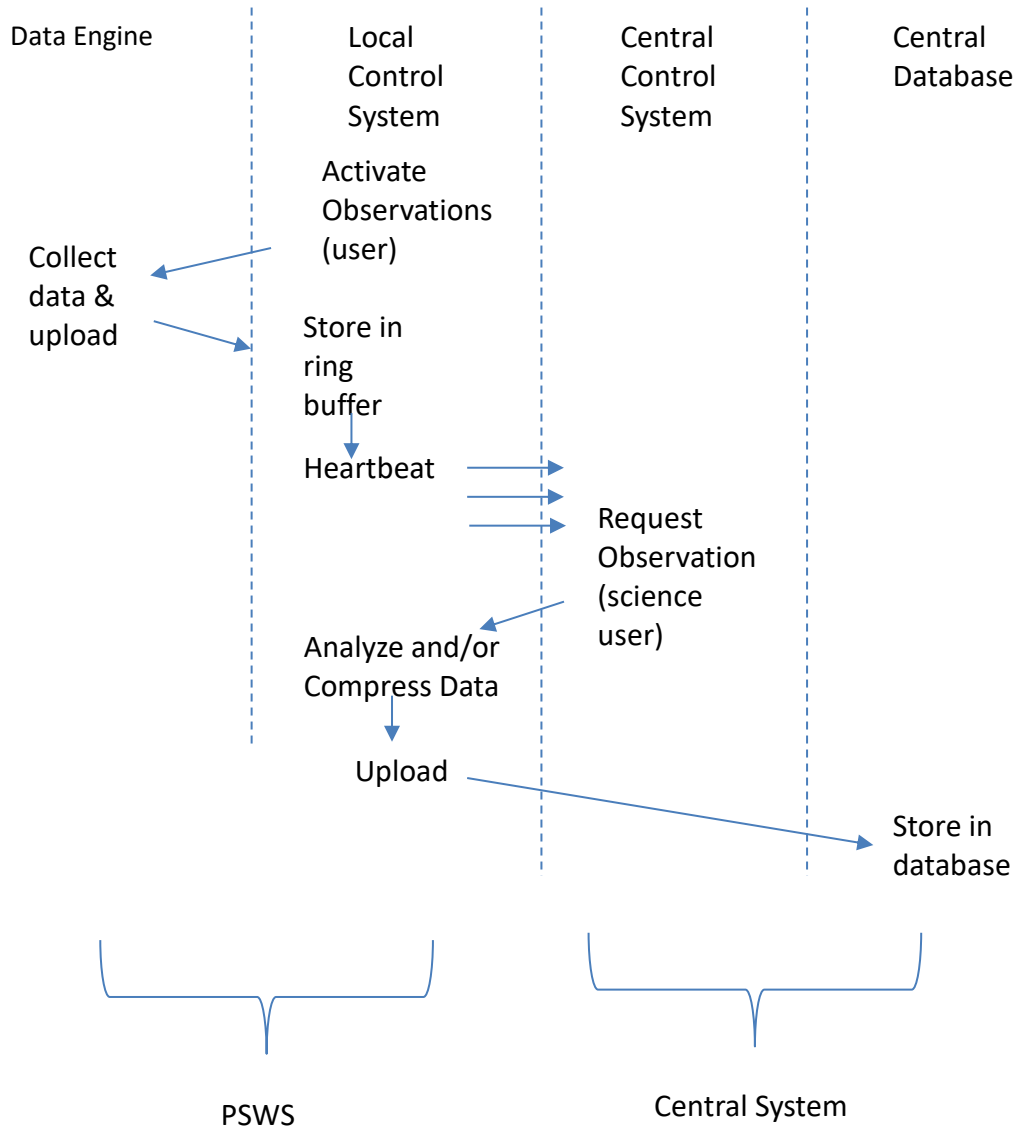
Data Engine

Local Control System

Central Control System

Central Database

Activate Observations (user)

Collect data & upload

Store in ring buffer

Heartbeat

Request Observation (science user)

Analyze and/or Compress Data

Upload

Store in database

PSWS

Central System